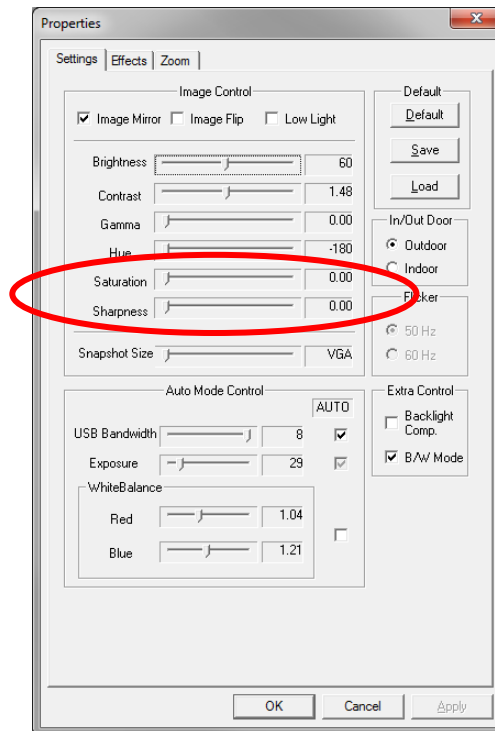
Properties

Settings | Effects | Zoom

Image Control

Image Mirror
Image Flip
Low Light

Brightness 60
Contrast 1.48
Gamma 0.00
Hue -180
Saturation 0.00
Sharpness 0.00

Snapshot Size VGA

Default
Default
Save
Load

In/Out Door
Outdoor
Indoor

Flicker
50 Hz
60 Hz

Auto Mode Control
AUTO
USB Bandwidth 8
Exposure 29
WhiteBalance
Red 1.04
Blue 1.21

Extra Control
Backlight Comp.
B/W Mode

OK
Cancel
Apply